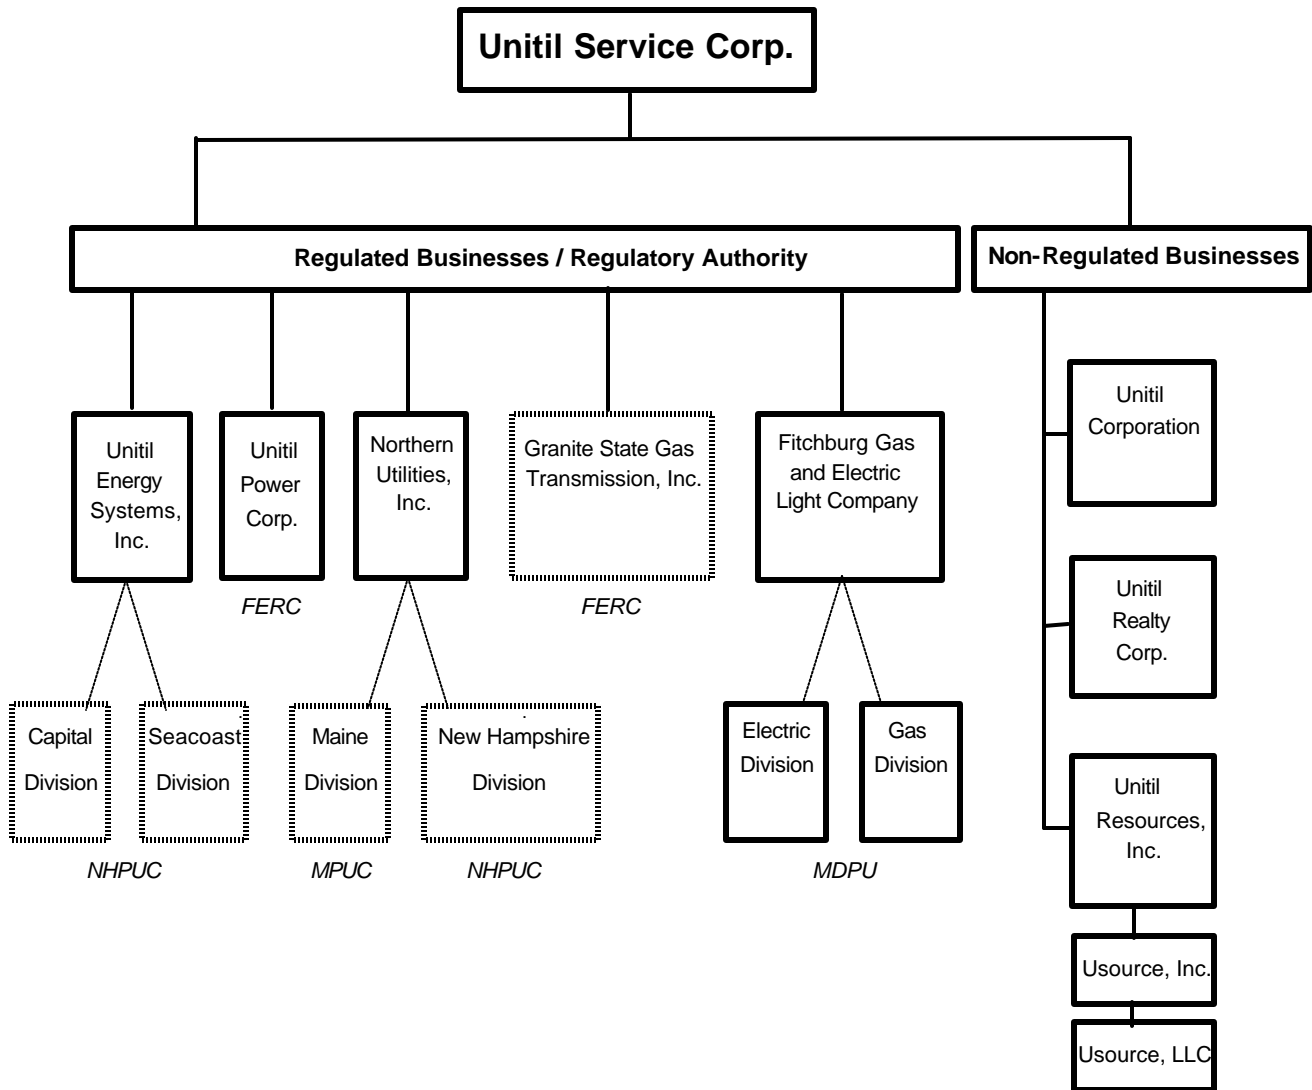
Unitil Service Corp.

Regulated Businesses / Regulatory Authority

Non-Regulated Businesses

Unitil Energy Systems, Inc.

Unitil Power Corp.

FERC

Northern Utilities, Inc.

Granite State Gas Transmission, Inc.

FERC

Fitchburg Gas and Electric Light Company

Capital Division

Seacoast Division

NHPUC

Maine Division

MPUC

New Hampshire Division

NHPUC

Electric Division

Gas Division

MDPU

Unitil Corporation

Unitil Realty Corp.

Unitil Resources, Inc.

Usource, Inc.

Usource, LLC